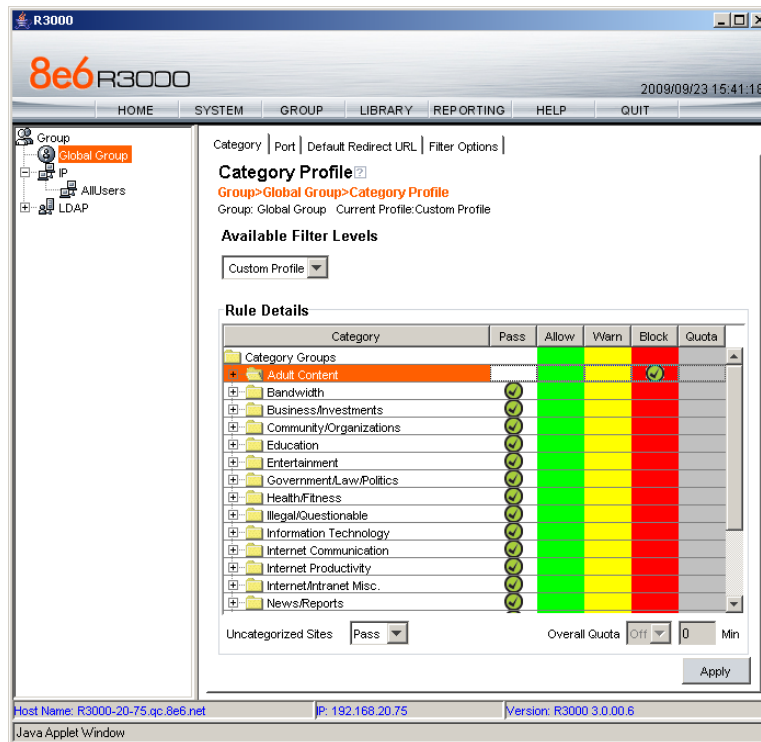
R3000

8e6 R3000

2009/09/23 15:41:18

HOME SYSTEM GROUP LIBRARY REPORTING HELP QUIT

Group
Global Group
IP
AllUsers
LDAP

Category | Port | Default Redirect URL | Filter Options

Category Profile

Group>Global Group>Category Profile

Group: Global Group Current Profile:Custom Profile

Available Filter Levels

Custom Profile

Rule Details

| Category | Pass | Allow | Warn | Block | Quota |
|---|---|---|---|---|---|
| Category Groups | | | | | |
| Adult Content | | | | | |
| Bandwidth | | | | | |
| Business/Investments | | | | | |
| Community/Organizations | | | | | |
| Education | | | | | |
| Entertainment | | | | | |
| Government/Law/Politics | | | | | |
| Health/Fitness | | | | | |
| Illegal/Questionable | | | | | |
| Information Technology | | | | | |
| Internet Communication | | | | | |
| Internet Productivity | | | | | |
| Internet/Intranet Misc. | | | | | |
| News/Reports | | | | | |

Uncategorized Sites Pass

Overall Quota Off 0 Min

Apply

Host Name: R3000-20-75.qc.8e6.net IP: 192.168.20.75 Version: R3000 3.0.00.6

Java Applet Window